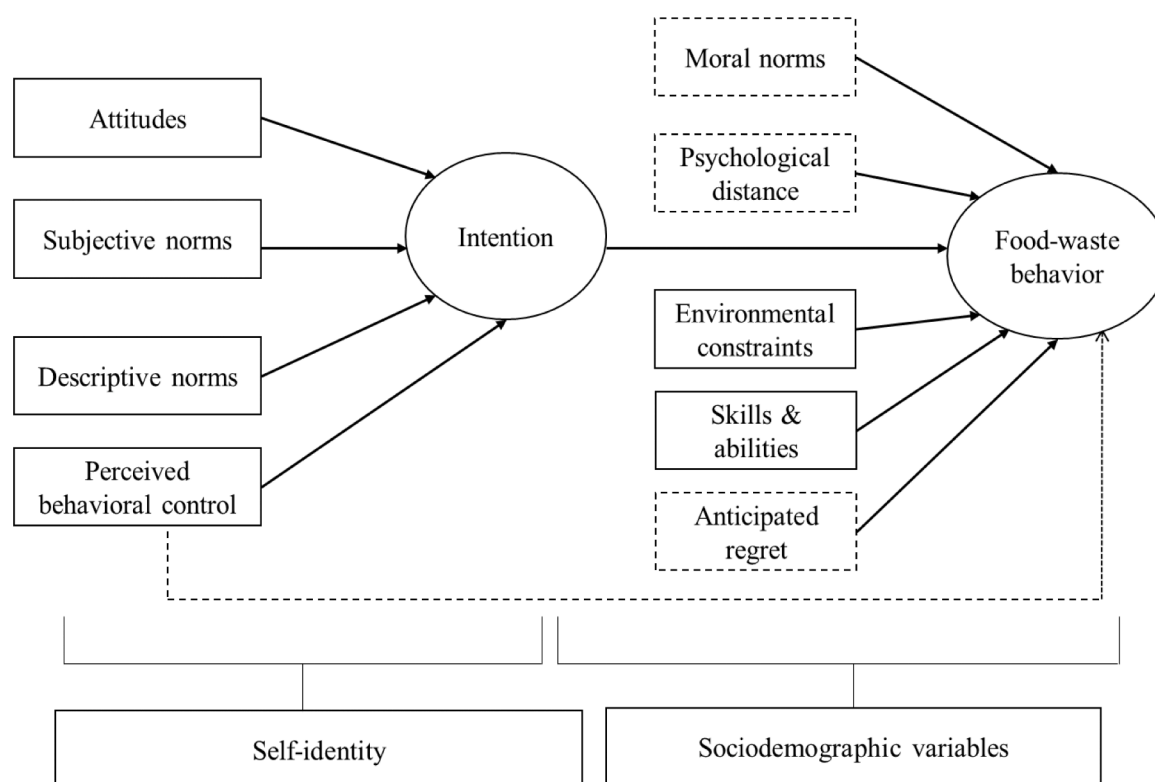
Attitudes

Subjective norms

Descriptive norms

Perceived behavioral control

Intention

Moral norms

Psychological distance

Food-waste behavior

Environmental constraints

Skills & abilities

Anticipated regret

Self-identity

Sociodemographic variables